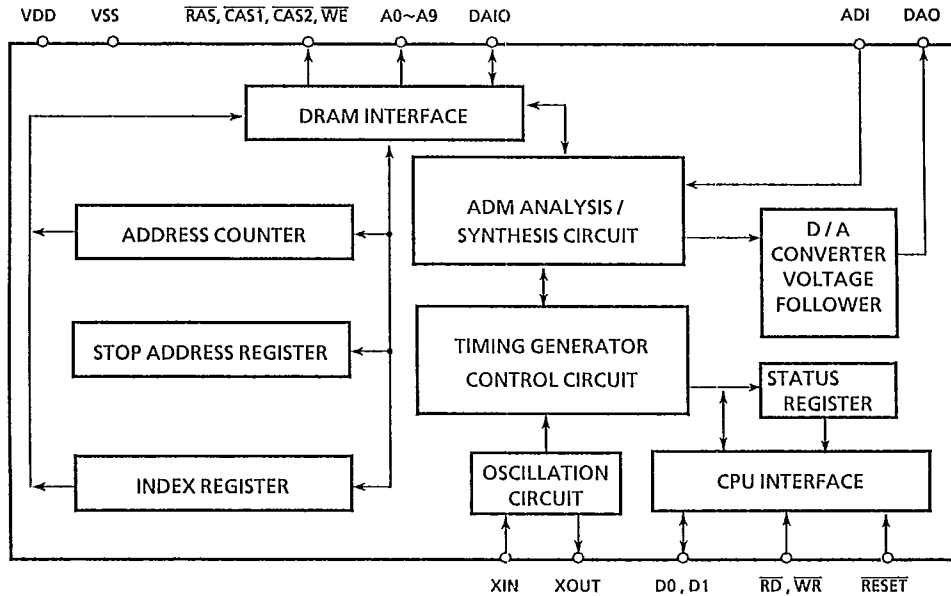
VDD VSS $\overline{RAS}$, $\overline{CAS1}$, $\overline{CAS2}$, $\overline{WE}$ A0~A9 DAIO ADI DAO

DRAM INTERFACE

ADM ANALYSIS / SYNTHESIS CIRCUIT

ADDRESS COUNTER

D / A CONVERTER VOLTAGE FOLLOWER

STOP ADDRESS REGISTER

TIMING GENERATOR CONTROL CIRCUIT

STATUS REGISTER

INDEX REGISTER

OSCILLATION CIRCUIT

CPU INTERFACE

XIN XOUT D0 , D1 $\overline{RD}$ , $\overline{WR}$ $\overline{RESET}$